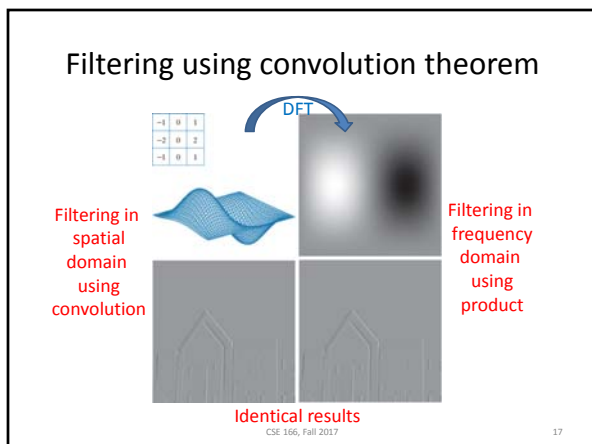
Filtering using convolution theorem

| -1 | 0 | 1 |
|---|---|---|
| -2 | 0 | 2 |
| -1 | 0 | 1 |

DFT

Filtering in spatial domain using convolution

Filtering in frequency domain using product

Identical results

CSE 166, Fall 2017

17